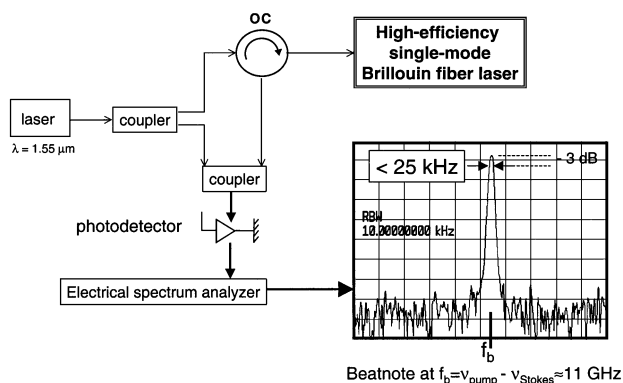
OC

High-efficiency single-mode Brillouin fiber laser

laser

$\lambda = 1.55\ \mu m$

coupler

coupler

photodetector

Electrical spectrum analyzer

< 25 kHz

3 dB

RBW
10.00000000 kHz

$f_b$

Beatnote at $f_b=\nu_{pump} - \nu_{Stokes}\approx 11$ GHz